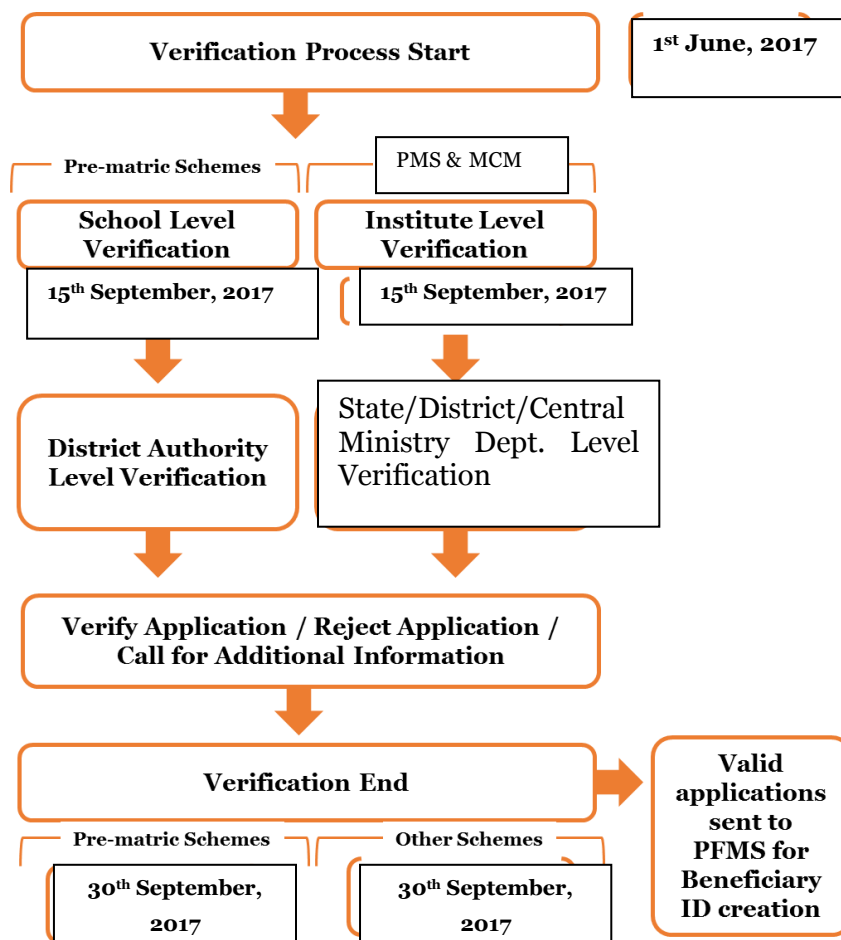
Verification Process Start

1st June, 2017

Pre-matric Schemes

PMS & MCM

School Level Verification

Institute Level Verification

15th September, 2017

15th September, 2017

District Authority Level Verification

State/District/Central Ministry Dept. Level Verification

Verify Application / Reject Application / Call for Additional Information

Verification End

Valid applications sent to PFMS for Beneficiary ID creation

Pre-matric Schemes

Other Schemes

30th September, 2017

30th September, 2017